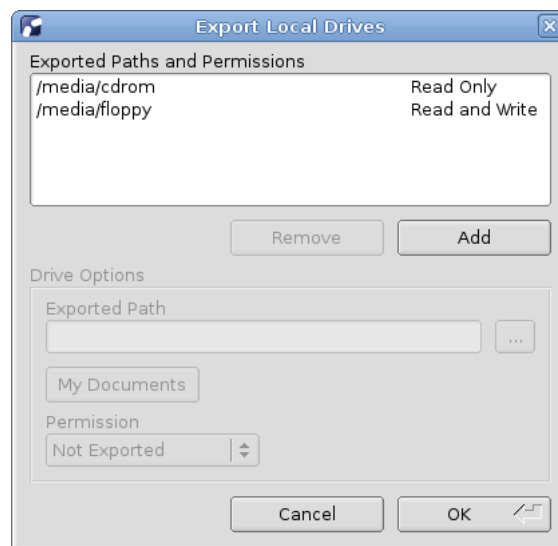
Export Local Drives

Exported Paths and Permissions

| | |
|---|---|
| /media/cdrom | Read Only |
| /media/floppy | Read and Write |

Remove
Add

Drive Options

Exported Path

...

My Documents

Permission

Not Exported

Cancel
OK